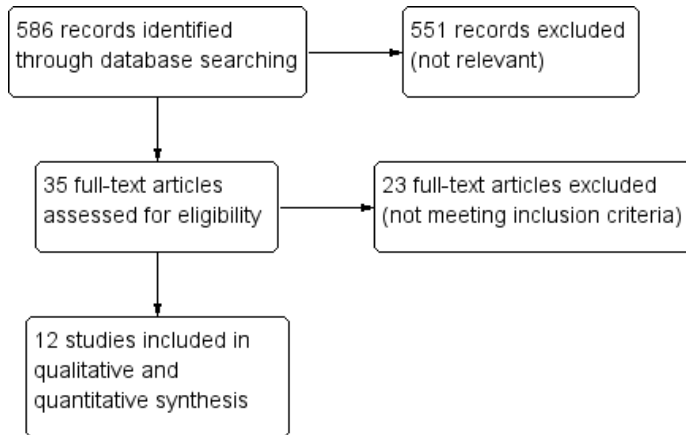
586 records identified through database searching

551 records excluded (not relevant)

35 full-text articles assessed for eligibility

23 full-text articles excluded (not meeting inclusion criteria)

12 studies included in qualitative and quantitative synthesis